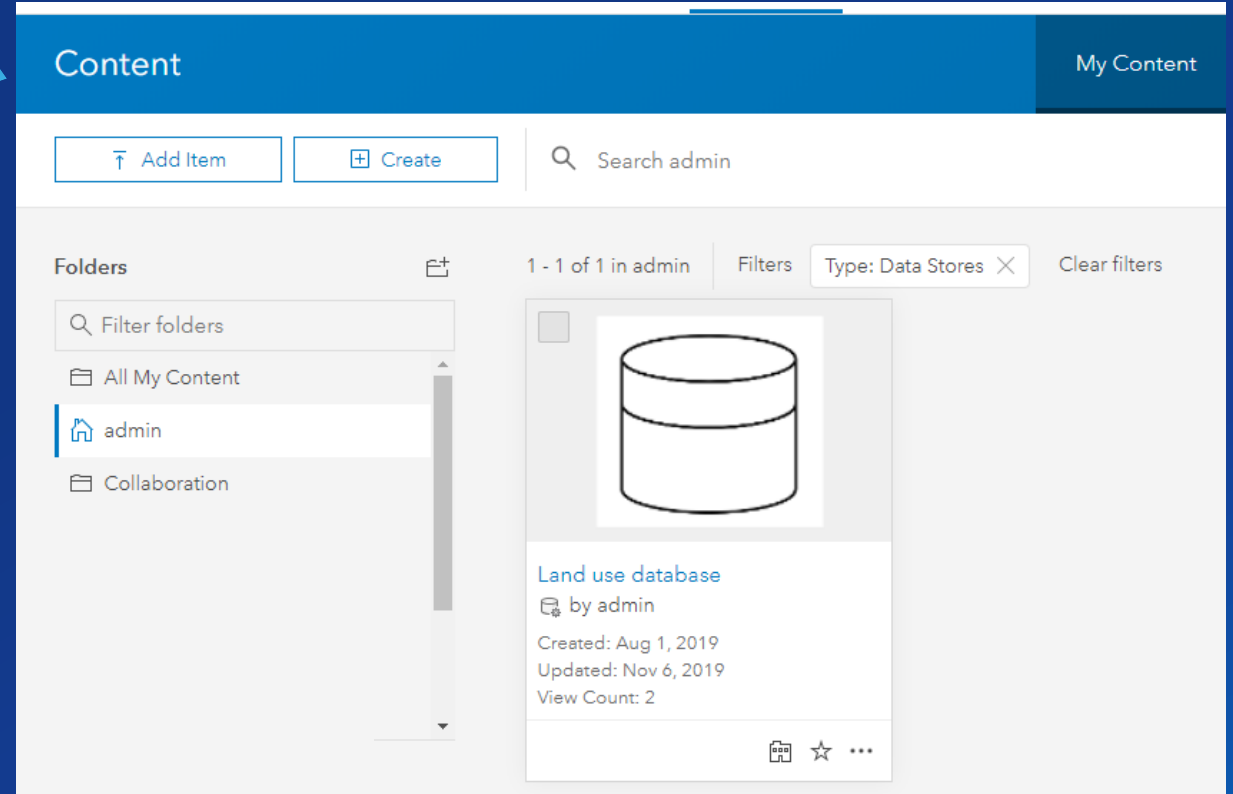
Content

My Content

Add Item

Create

Search admin

Folders

Filter folders

All My Content

admin

Collaboration

1 - 1 of 1 in admin

Filters

Type: Data Stores

Clear filters

Land use database

by admin

Created: Aug 1, 2019
Updated: Nov 6, 2019
View Count: 2